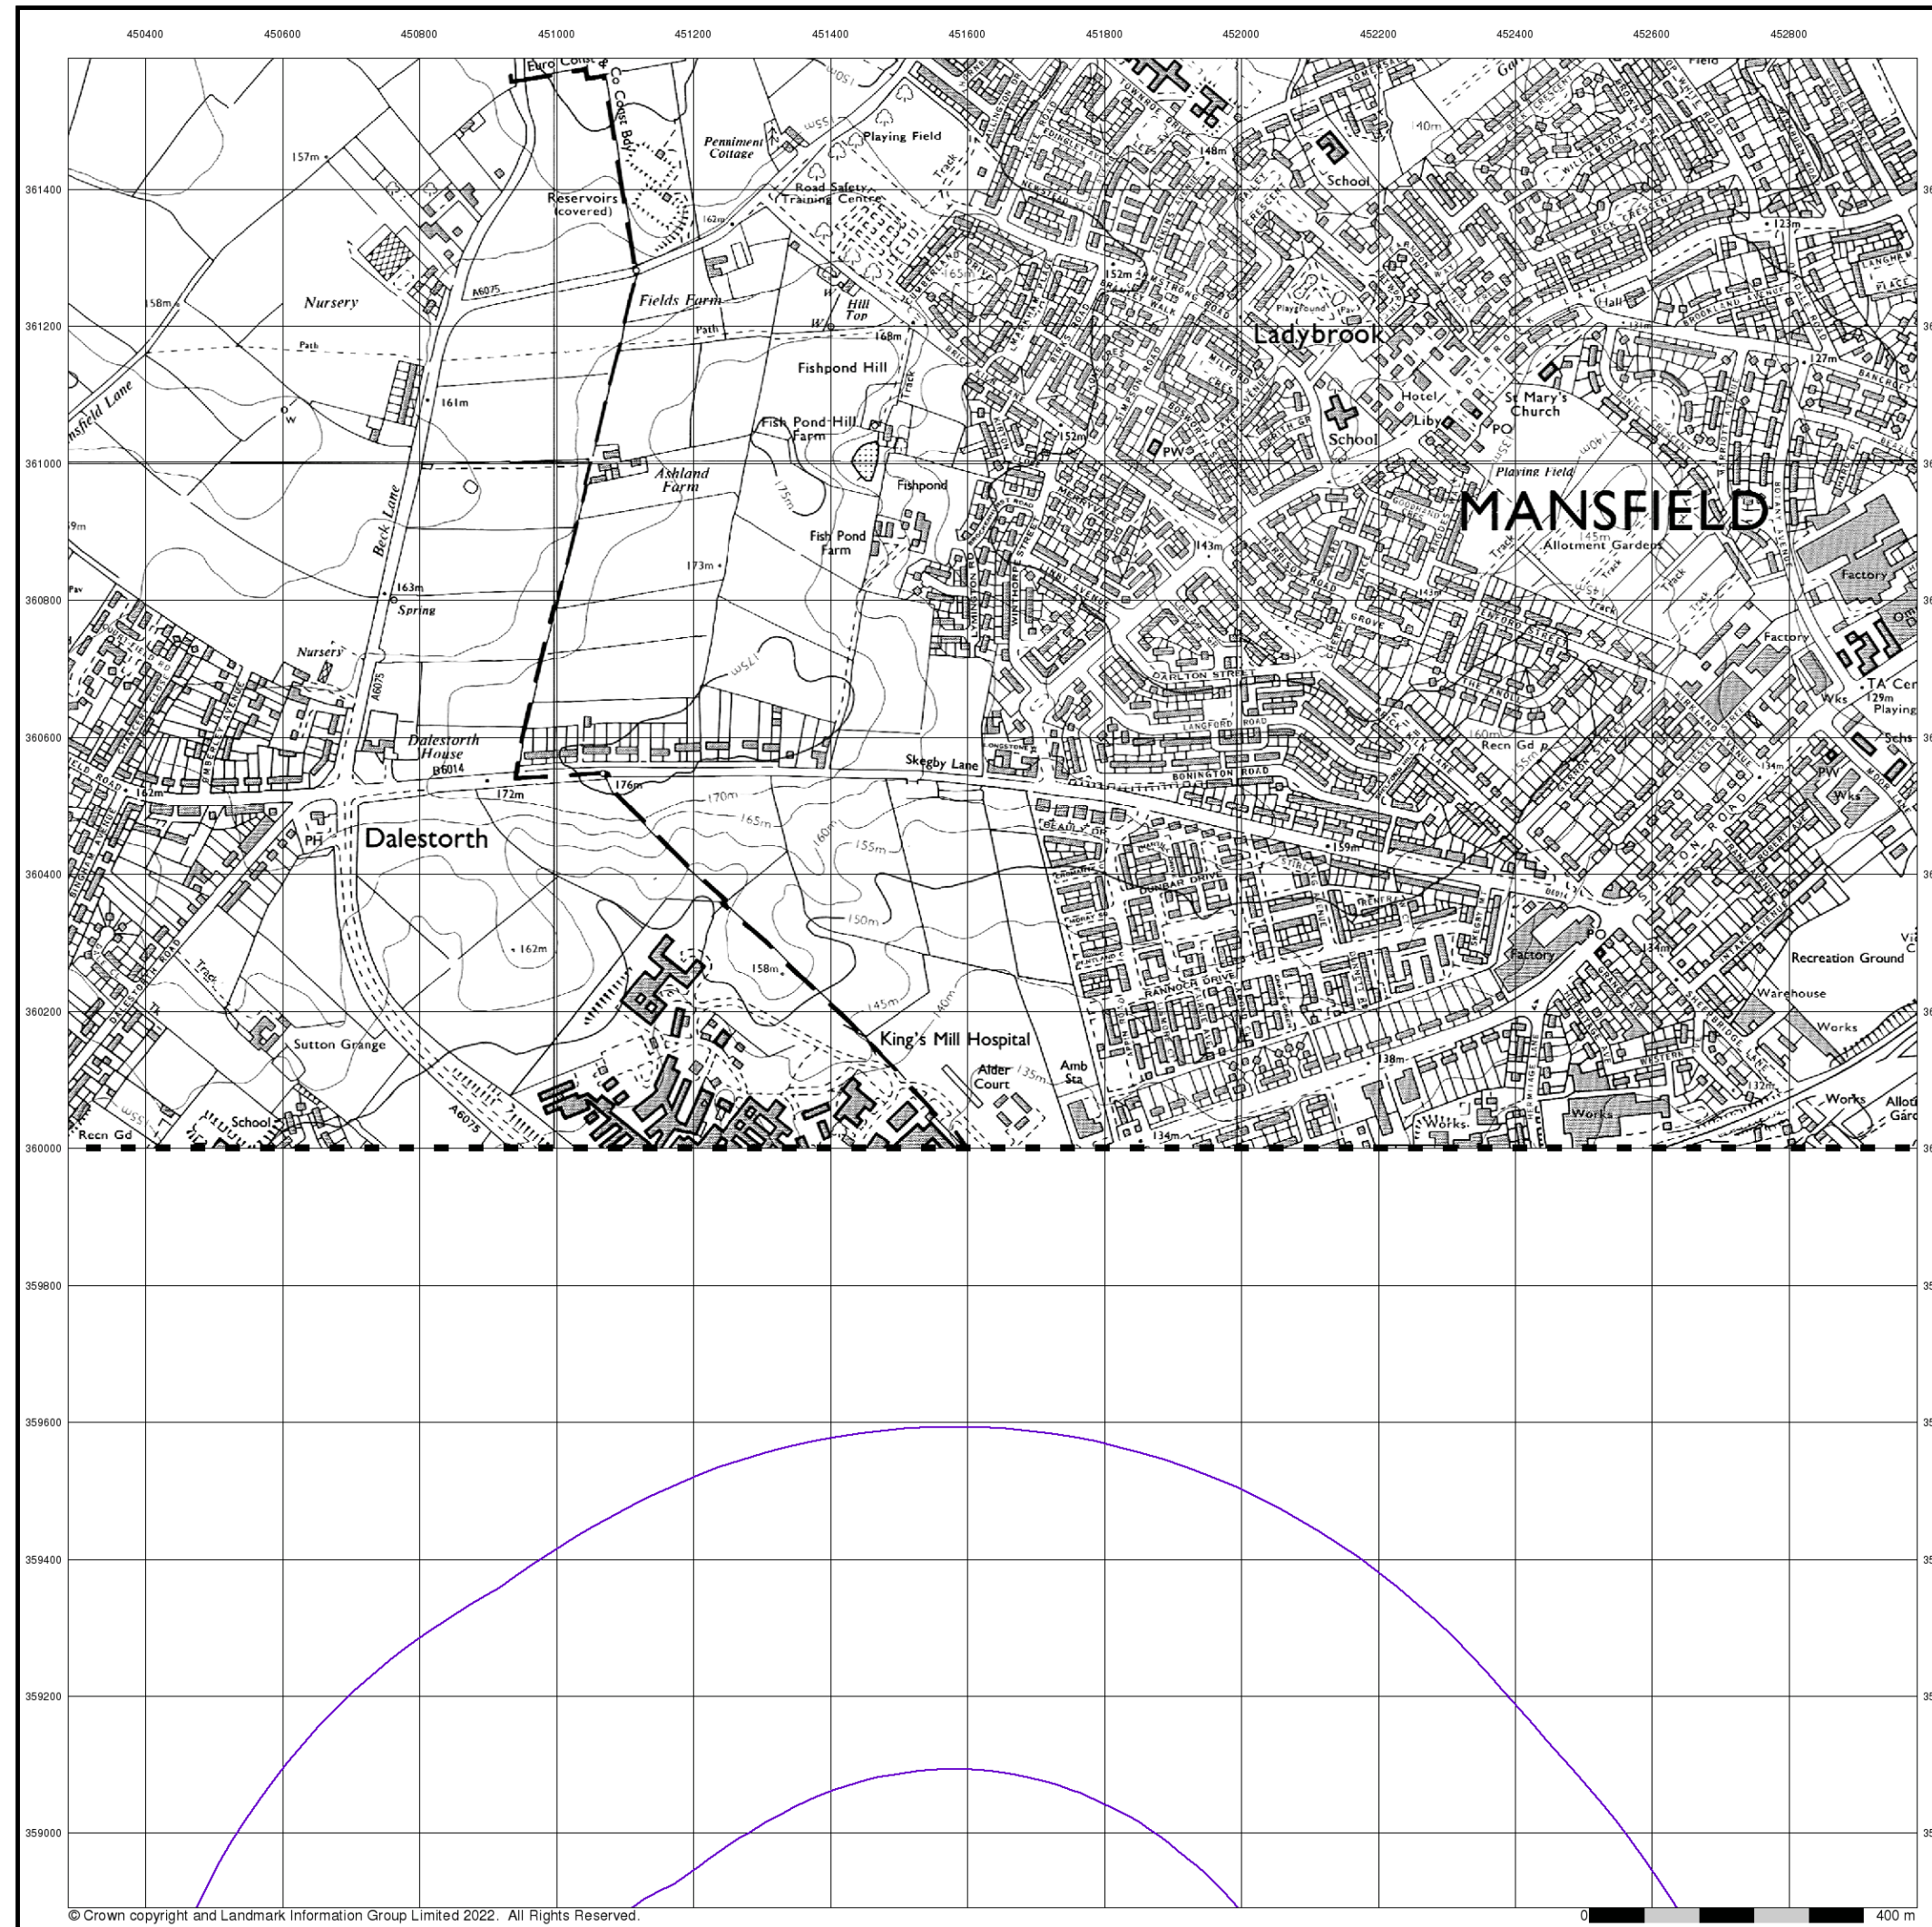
450400 450600 450800 451000 451200 451400 451600 451800 452000 452200 452400 452600 452800

361400
361200
361000
360800
360600
360400
360200
360000
359800
359600
359400
359200
359000

Euro Coils & Co
Coast Bay
Penniment Cottage
Playing Field
157m
Reservoirs (covered)
Road Safety Training Centre
162m
A6075
Nursery
158m
Fields Farm
Path
Hill Top
168m
Path
Fishpond Hill
nsfield Lane
161m
Fish Pond Hill Farm
Ashland Farm
175m
Fishpond
Beck Lane
173m
Fish Pond Farm
163m
Spring
Nursery
A6075
Dalestorth House
B6014
Skegby Lane
172m
176m
170m
165m
160m
155m
150m
PH
Dalestorth
162m
158m
145m
140m
Track
Sutton Grange
King's Mill Hospital
Alder Court
Amb Sta
A6075
School
Recn Gd
School
148m
140m
Track
152m
Playground
Ladybrook
Hall
123m
127m
Hotel
Liby
PO
St Mary's Church
School
PW
152m
Playing Field
MANSFIELD
143m
145m
Allotment Gardens
Track
Factory
Factory
TA Cen
129m
Playing
Wks
Schs
CARLTON STREET
LANGFORD ROAD
BONINGTON ROAD
Recn Gd
134m
PW
Wks
159m
DUNBAR DRIVE
RANNOCH DRIVE
Factory
PO
134m
Recreation Ground
Warehouse
Works
138m
132m
Works
Works
Works
Allot Gard
134m

© Crown copyright and Landmark Information Group Limited 2022. All Rights Reserved.
0 400 m